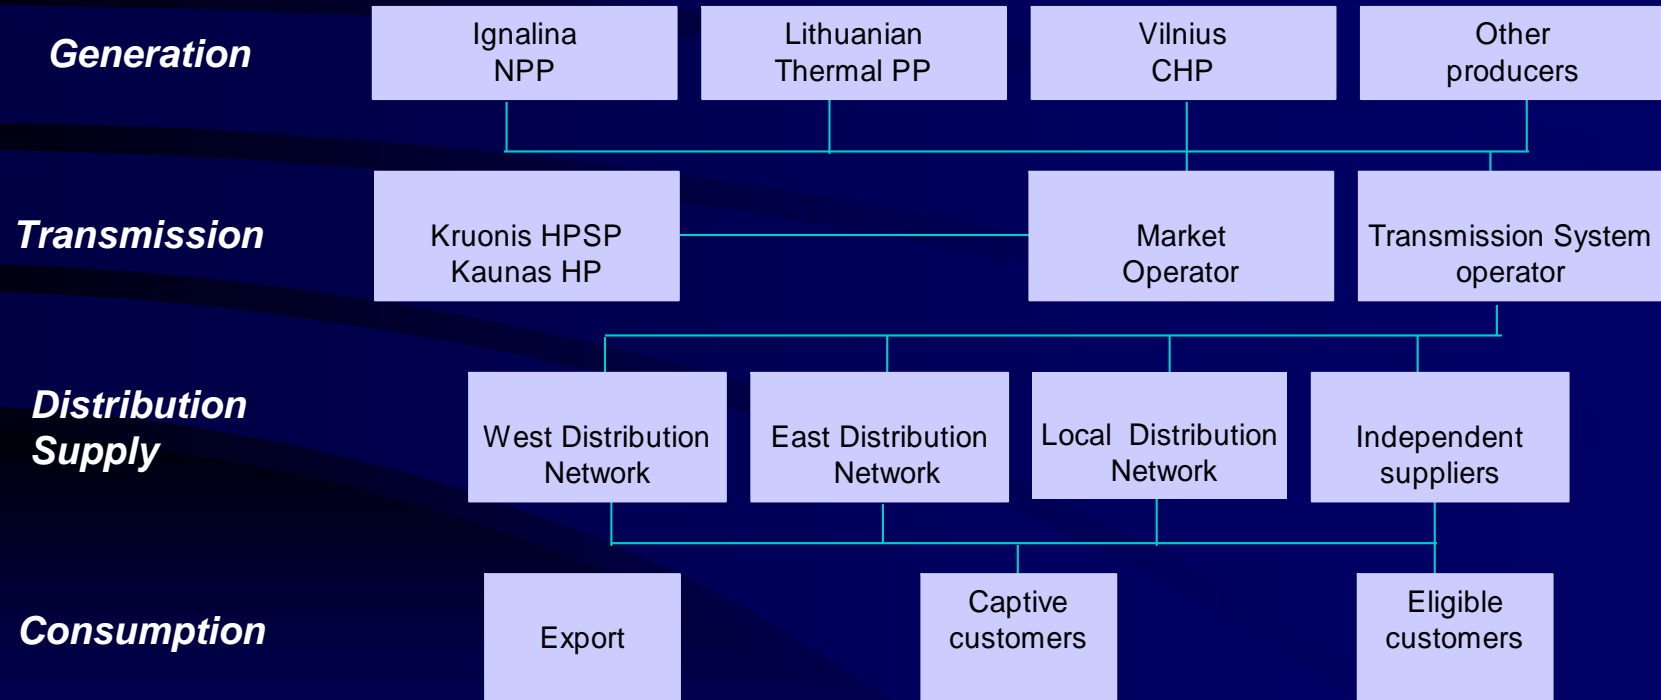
Generation

Ignalina NPP

Lithuanian Thermal PP

Vilnius CHP

Other producers

Transmission

Kruonis HPSP Kaunas HP

Market Operator

Transmission System operator

Distribution Supply

West Distribution Network

East Distribution Network

Local Distribution Network

Independent suppliers

Consumption

Export

Captive customers

Eligible customers